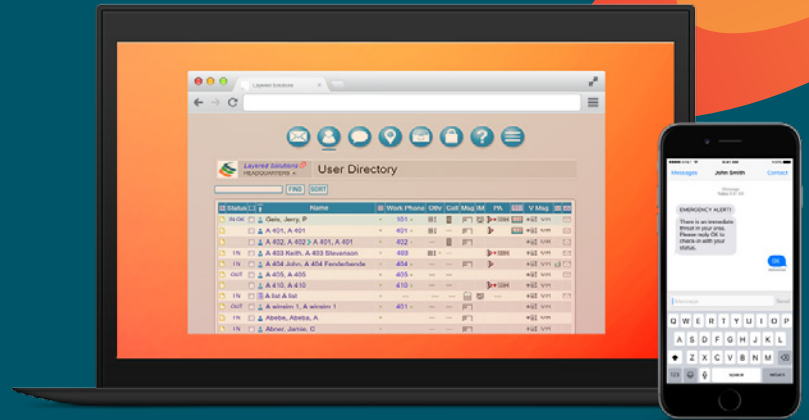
Layered Solutions

Layered Solutions
HEADQUARTERS

User Directory

FIND SORT

| Status | | Name | | Work Phone | Othr | Cell | Msg | IM | PA | | V Msg | |
|---|---|---|---|---|---|---|---|---|---|---|---|---|
| IN OK | | Gale, Jerry, P | | 101 | | | | | | | VM | |
| | | A 401, A 401 | | 401 | | | | | | | VM | |
| | | A 402, A 402 > A 401, A 401 | | 402 | | | | | | | VM | |
| IN | | A 403 Keith, A 403 Stevenson | | 403 | | | | | | | VM | |
| IN | | A 404 John, A 404 Fenderbende | | 404 | | | | | | | VM | |
| OUT | | A 405, A 405 | | 405 | | | | | | | VM | |
| | | A 410, A 410 | | 410 | | | | | | | VM | |
| IN | | A list A list | | | | | | | | | VM | |
| OUT | | A winsim 1, A winsim 1 | | 401 | | | | | | | VM | |
| IN | | Abebe, Abeba, A | | | | | | | | | VM | |
| IN | | Abner, Jamie, C | | | | | | | | | VM | |

Messages John Smith Contact

EMERGENCY ALERT!
There is an immediate threat in your area. Please reply OK to check-in with your status.

OK

Message Send

Q W E R T Y U I O P
A S D F G H J K L
Z X C V B N M
123 space return